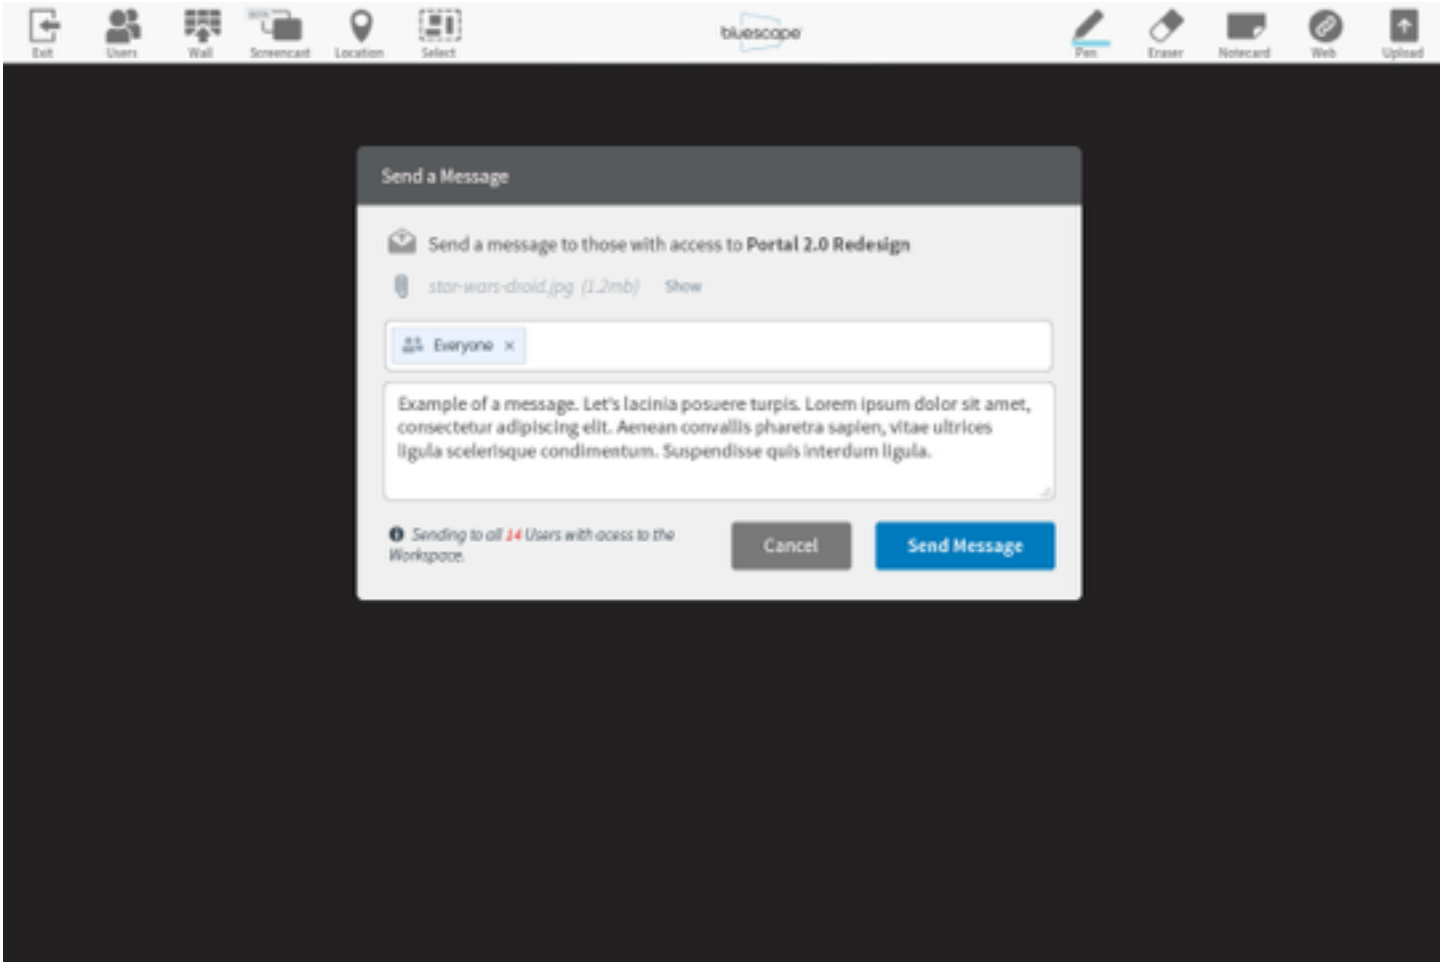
Exit Users Wall Screencast Location Select

bluescape

Pen Eraser Notecard Web Upload

Send a Message

Send a message to those with access to **Portal 2.0 Redesign**

star-wars-droid.jpg (1.2mb) Show

Everyone ×

Example of a message. Let's lacinia posuere turpis. Lorem ipsum dolor sit amet, consectetur adipiscing elit. Aenean convallis pharetra sapien, vitae ultrices ligula scelerisque condimentum. Suspendisse quis interdum ligula.

Sending to all 14 Users with access to the Workspace.

Cancel

Send Message